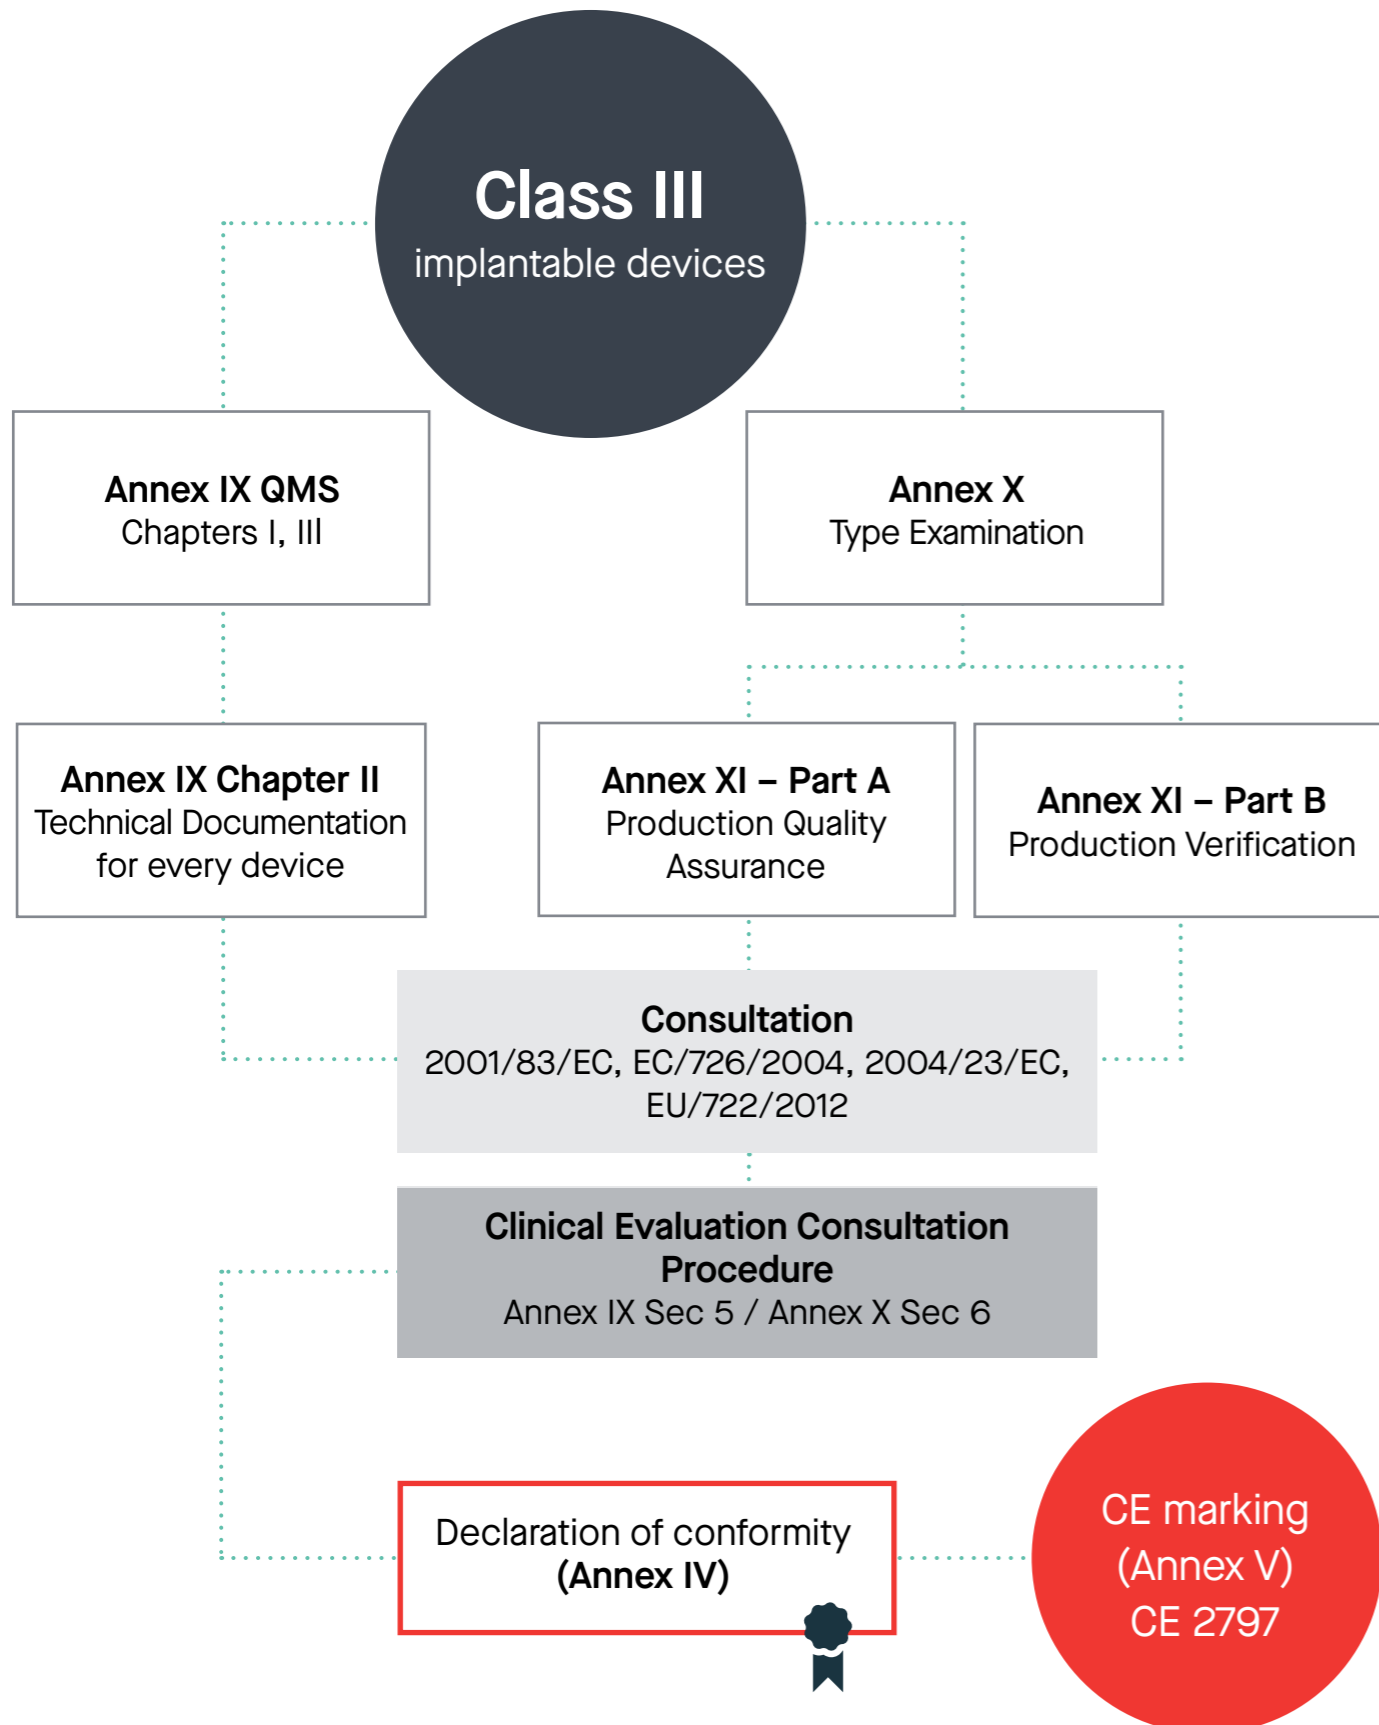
Class III
implantable devices

Annex IX QMS
Chapters I, III

Annex X
Type Examination

Annex IX Chapter II
Technical Documentation for every device

Annex XI – Part A
Production Quality Assurance

Annex XI – Part B
Production Verification

Consultation
2001/83/EC, EC/726/2004, 2004/23/EC, EU/722/2012

Clinical Evaluation Consultation Procedure
Annex IX Sec 5 / Annex X Sec 6

Declaration of conformity
(Annex IV)

CE marking
(Annex V)
CE 2797